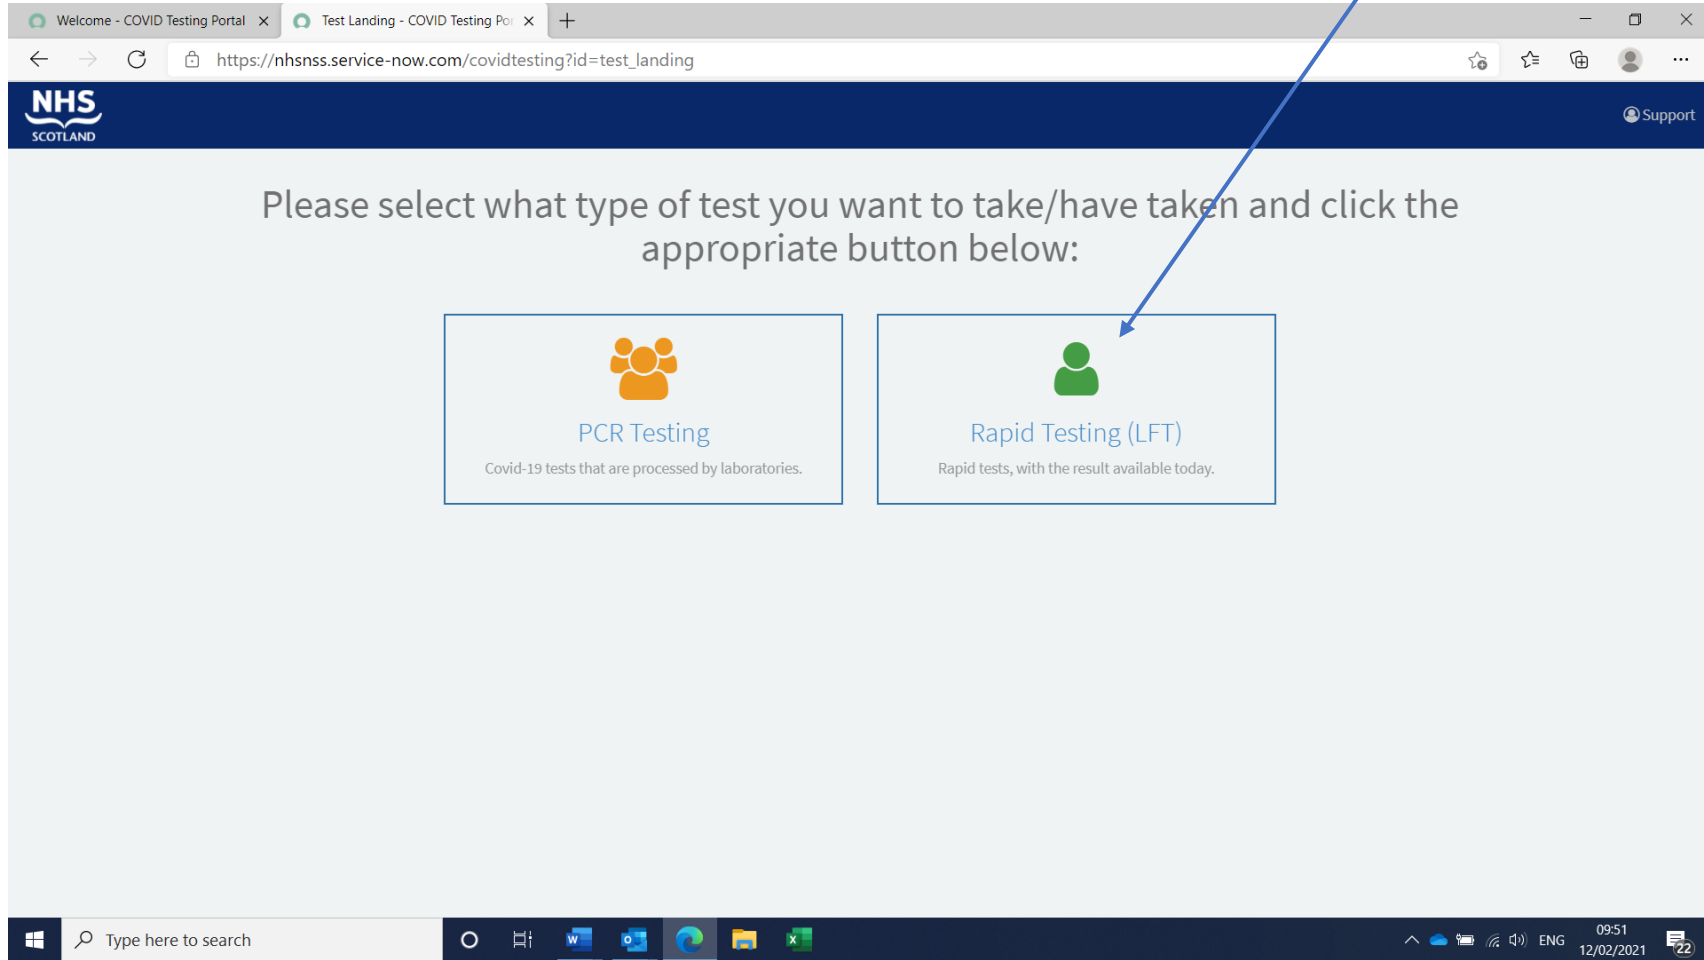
Welcome - COVID Testing Portal ×
Test Landing - COVID Testing Po ×
+

https://nhsnss.service-now.com/covidtesting?id=test_landing

NHS SCOTLAND

Support

Please select what type of test you want to take/have taken and click the appropriate button below:

PCR Testing
Covid-19 tests that are processed by laboratories.

Rapid Testing (LFT)
Rapid tests, with the result available today.

Type here to search

ENG
09:51
12/02/2021
22